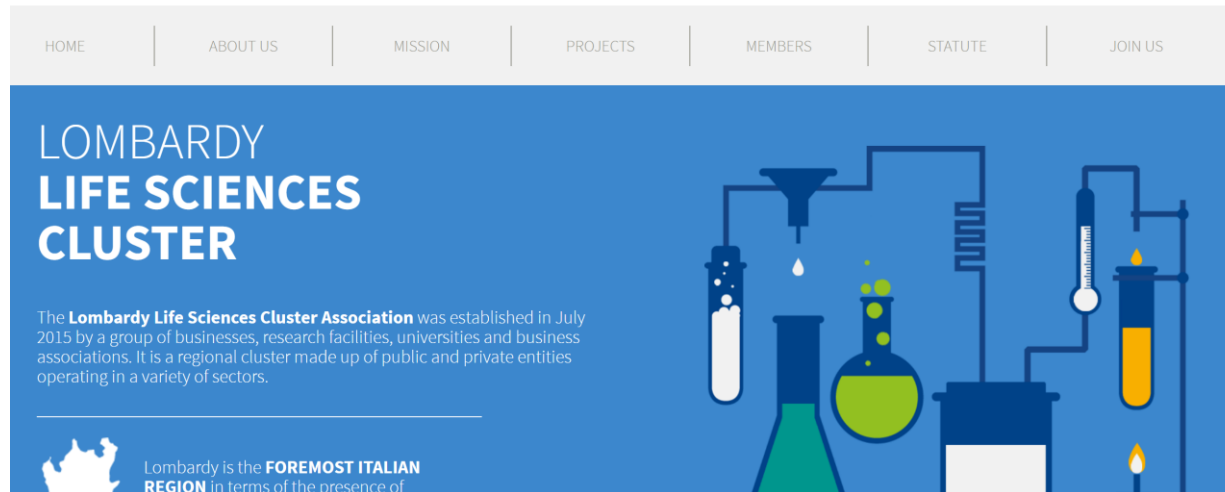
HOME | ABOUT US | MISSION | PROJECTS | MEMBERS | STATUTE | JOIN US

LOMBARDY
LIFE SCIENCES
CLUSTER

The **Lombardy Life Sciences Cluster Association** was established in July 2015 by a group of businesses, research facilities, universities and business associations. It is a regional cluster made up of public and private entities operating in a variety of sectors.

Lombardy is the **FOREMOST ITALIAN REGION** in terms of the presence of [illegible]